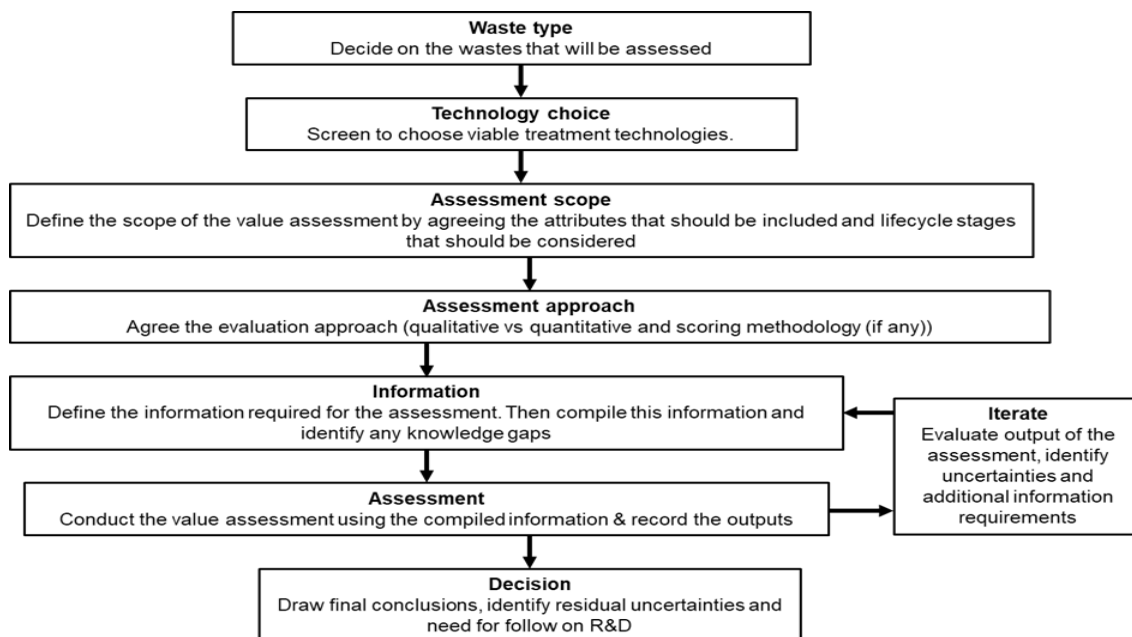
Waste type
Decide on the wastes that will be assessed

Technology choice
Screen to choose viable treatment technologies.

Assessment scope
Define the scope of the value assessment by agreeing the attributes that should be included and lifecycle stages that should be considered

Assessment approach
Agree the evaluation approach (qualitative vs quantitative and scoring methodology (if any))

Information
Define the information required for the assessment. Then compile this information and identify any knowledge gaps

Iterate
Evaluate output of the assessment, identify uncertainties and additional information requirements

Assessment
Conduct the value assessment using the compiled information & record the outputs

Decision
Draw final conclusions, identify residual uncertainties and need for follow on R&D